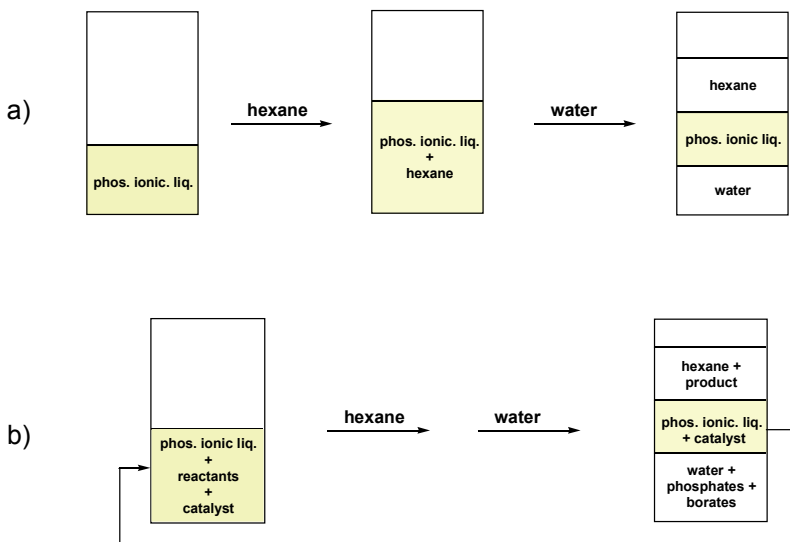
a)

phos. ionic. liq.

hexane

phos. ionic. liq. + hexane

water

hexane

phos. ionic liq.

water

b)

phos. ionic liq. + reactants + catalyst

hexane

water

hexane + product

phos. ionic. liq. + catalyst

water + phosphates + borates